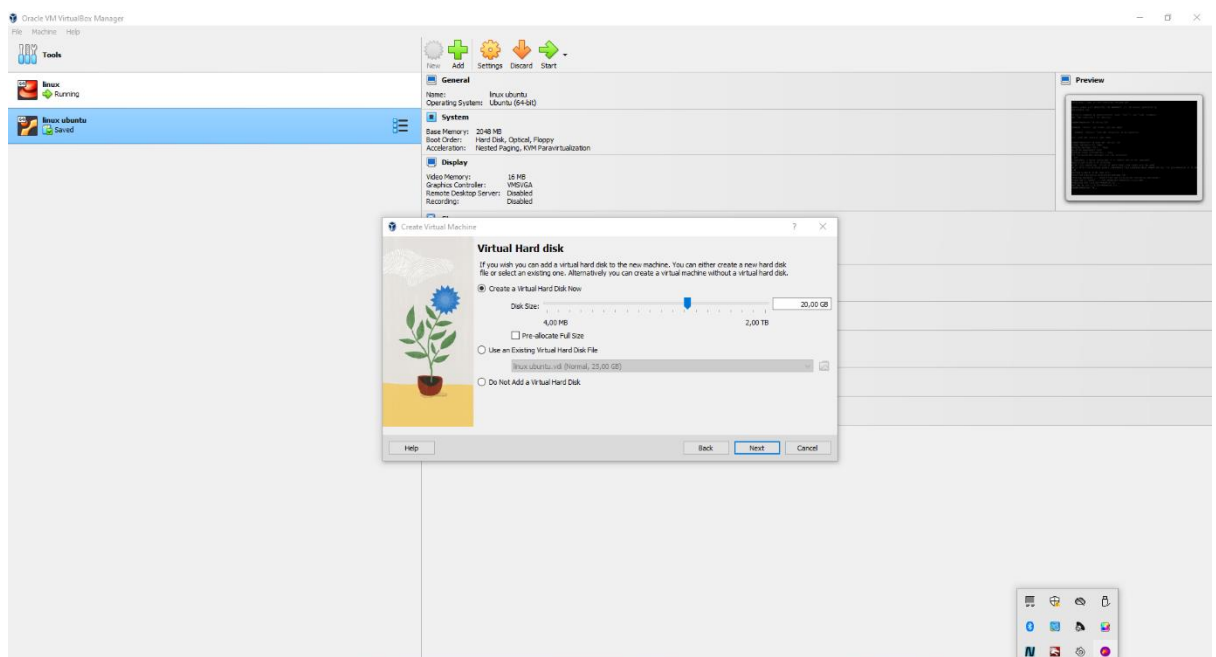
Oracle VM VirtualBox Manager

File Machine Help

Tools

linux
Running

linux ubuntu
Saved

New Add Settings Discard Start

General

Name: linux ubuntu
Operating System: Ubuntu (64-bit)

System

Base Memory: 2048 MB
Boot Order: Hard Disk, Optical, Floppy
Acceleration: Nested Paging, KVM Paravirtualization

Display

Video Memory: 16 MB
Graphics Controller: VMSVGA
Remote Desktop Server: Disabled
Recording: Disabled

Preview

Create Virtual Machine ? ×

Virtual Hard disk

If you wish you can add a virtual hard disk to the new machine. You can either create a new hard disk file or select an existing one. Alternatively you can create a virtual machine without a virtual hard disk.

Create a Virtual Hard Disk Now

Disk Size: 20,00 GB

4,00 MB 2,00 TB

Pre-allocate Full Size

Use an Existing Virtual Hard Disk File

linux ubuntu.vdi (Normal, 25,00 GB)

Do Not Add a Virtual Hard Disk

Help Back Next Cancel